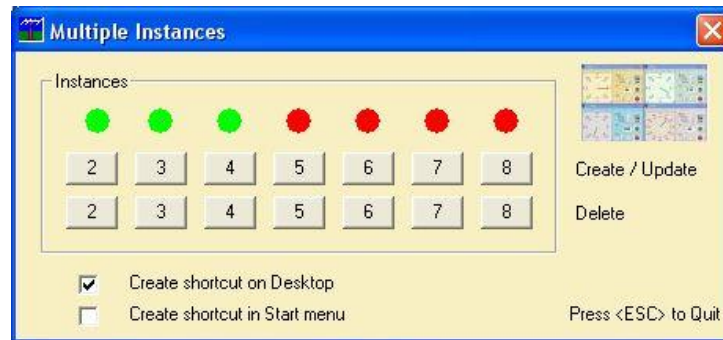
Multiple Instances

Instances

| 2 | 3 | 4 | 5 | 6 | 7 | 8 | Create / Update |
|---|---|---|---|---|---|---|---|
| 2 | 3 | 4 | 5 | 6 | 7 | 8 | Delete |

Create shortcut on Desktop

Create shortcut in Start menu

Press <ESC> to Quit